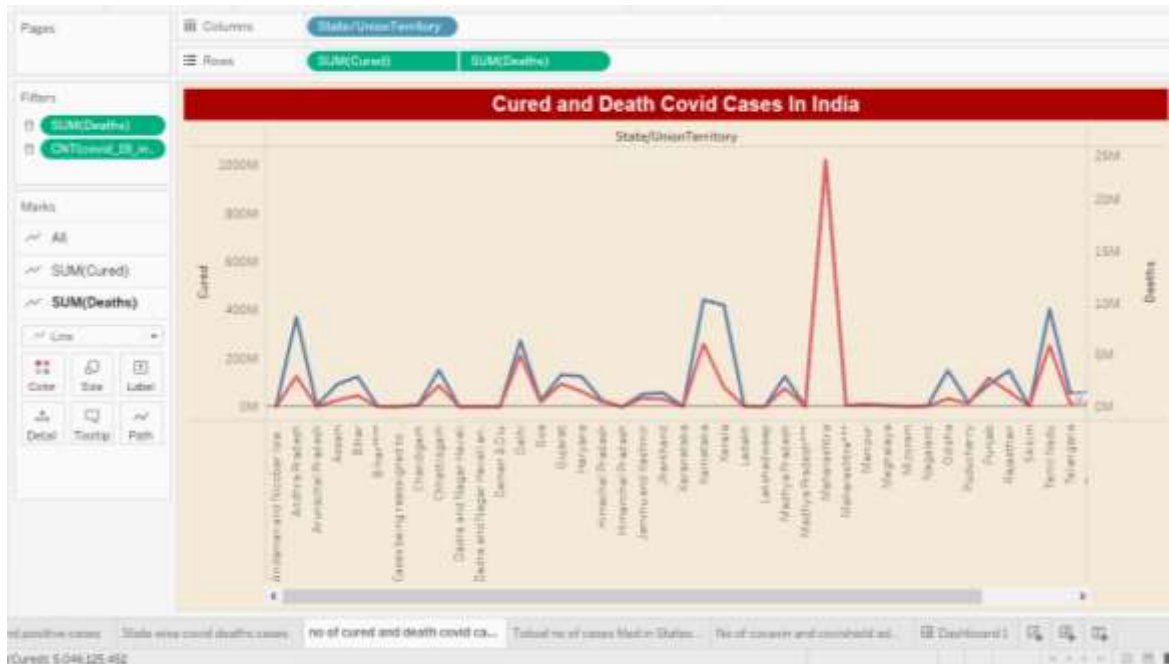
Pages

Columns State/UnionTerritory

Rows SUM(Cured) SUM(Deaths)

Filters
SUM(Deaths)
CNT(covid_19_in...

Marks
All
SUM(Cured)
SUM(Deaths)
Line
Color Size Label
Detail Tooltip Path

Cured and Death Covid Cases In India

State/UnionTerritory

Cured
1000M
800M
600M
400M
200M
0M

Deaths
25M
20M
15M
10M
5M
0M

Andaman and Nicobar Isla..
Andhra Pradesh
Arunachal Pradesh
Assam
Bihar
Bihar****
Cases being reassigned to
Chandigarh
Chhattisgarh
Dadra and Nagar Haveli
Dadra and Nagar Haveli an..
Daman & Diu
Delhi
Goa
Gujarat
Haryana
Himachal Pradesh
Himanchal Pradesh
Jammu and Kashmir
Jharkhand
Karanataka
Karnataka
Kerala
Ladakh
Lakshadweep
Madhya Pradesh
Madhya Pradesh***
Maharashtra
Maharashtra***
Manipur
Meghalaya
Mizoram
Nagaland
Odisha
Puducherry
Punjab
Rajasthan
Sikkim
Tamil Nadu
Telangana

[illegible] positive cases | State wise covid deaths cases | no of cured and death covid ca... | Total no of cases filed in States... | No of concern and covishield ad... | Dashboard 1

Cured: 5,046,125,452